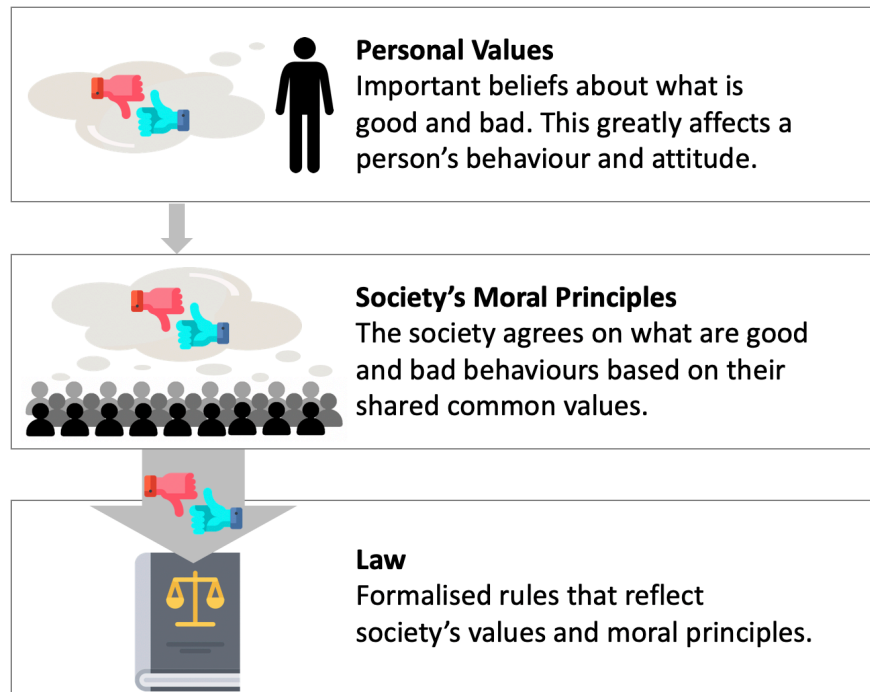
**Personal Values**
Important beliefs about what is good and bad. This greatly affects a person’s behaviour and attitude.

**Society’s Moral Principles**
The society agrees on what are good and bad behaviours based on their shared common values.

**Law**
Formalised rules that reflect society’s values and moral principles.